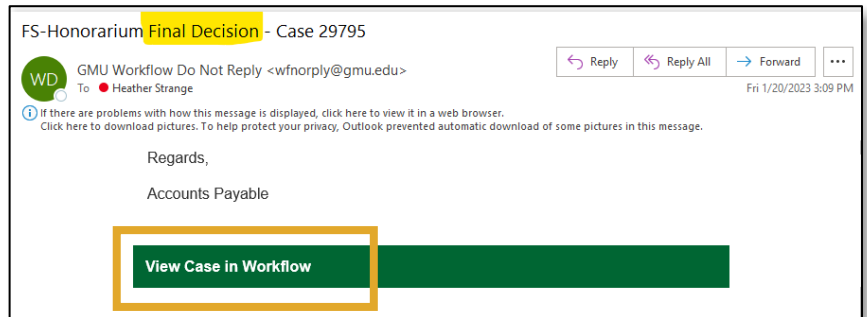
FS-Honorarium Final Decision - Case 29795

WD

GMU Workflow Do Not Reply <wfnorply@gmu.edu>

To Heather Strange

Reply

Reply All

Forward

...

Fri 1/20/2023 3:09 PM

If there are problems with how this message is displayed, click here to view it in a web browser.
Click here to download pictures. To help protect your privacy, Outlook prevented automatic download of some pictures in this message.

Regards,

Accounts Payable

View Case in Workflow